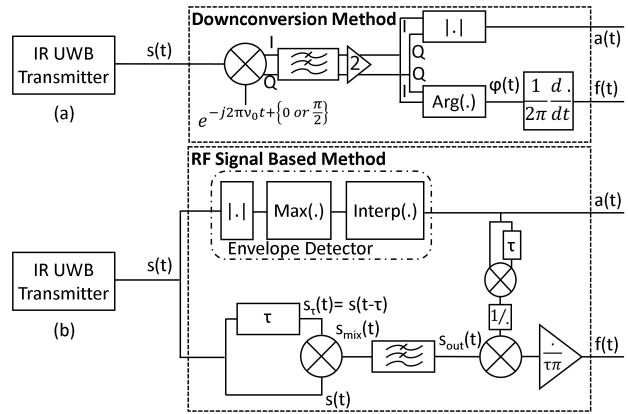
Downconversion Method

IR UWB Transmitter

s(t)

(a)

I

Q

$e^{-j2\pi\nu_0 t+\{0 \text{ or } \frac{\pi}{2}\}}$

2

I

Q

Q

I

|.|

a(t)

Arg(.)

φ(t)

$\frac{1}{2\pi}\frac{d.}{dt}$

f(t)

RF Signal Based Method

|.|

Max(.)

Interp(.)

Envelope Detector

a(t)

IR UWB Transmitter

s(t)

(b)

τ

$s_\tau(t) = s(t-\tau)$

$s_{mix}(t)$

$s_{out}(t)$

s(t)

τ

1/.

$\frac{\cdot}{\tau\pi}$

f(t)